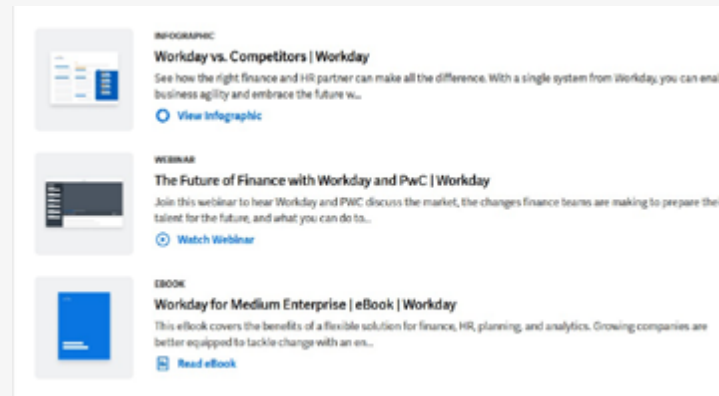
INFOGRAPHIC

Workday vs. Competitors | Workday

See how the right finance and HR partner can make all the difference. With a single system from Workday, you can enal business agility and embrace the future w...

View Infographic

WEBINAR

The Future of Finance with Workday and PwC | Workday

Join this webinar to hear Workday and PWC discuss the market, the changes finance teams are making to prepare the talent for the future, and what you can do to...

Watch Webinar

EBOOK

Workday for Medium Enterprise | eBook | Workday

This eBook covers the benefits of a flexible solution for finance, HR, planning, and analytics. Growing companies are better equipped to tackle change with an en...

Read eBook